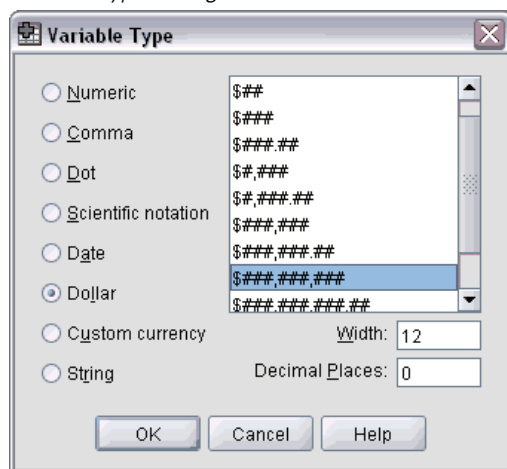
Variable Type

Numeric
Comma
Dot
Scientific notation
Date
Dollar
Custom currency
String

$##
$###
$###.##
$#,###
$#,###.##
$###,###
$###,###.##
$###,###,###
$###,###,###.##

Width: 12
Decimal Places: 0

OK
Cancel
Help